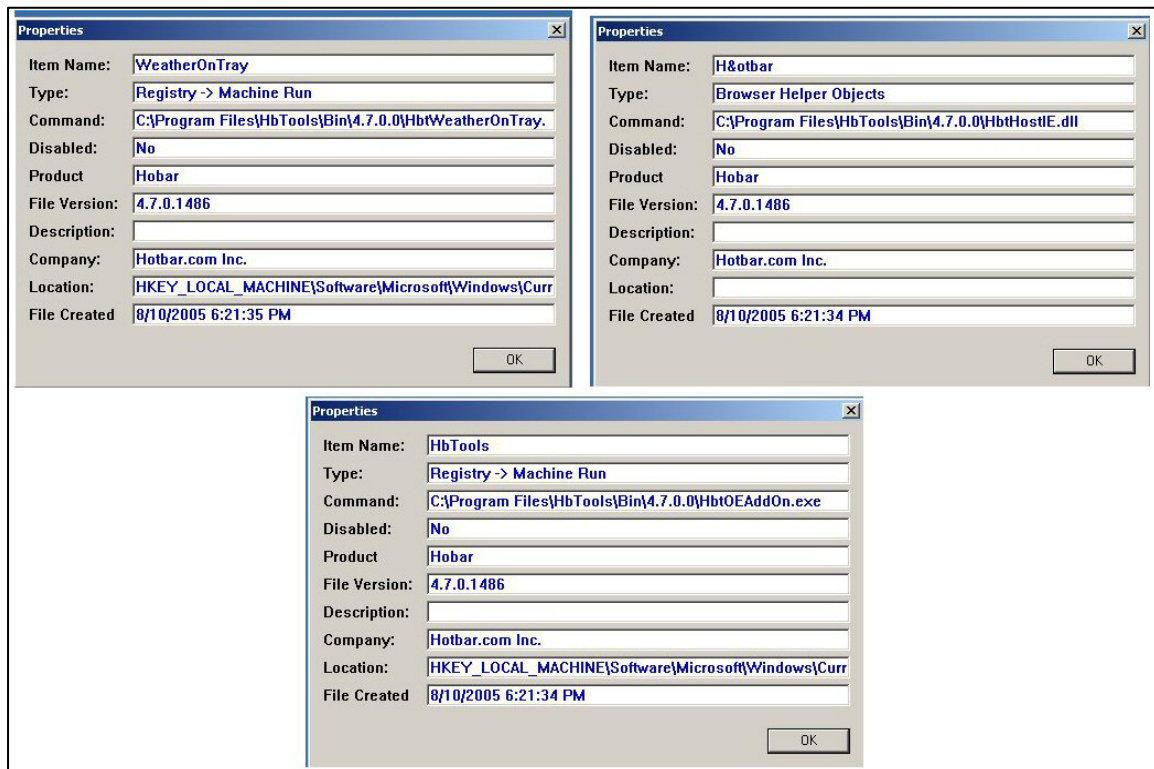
Properties

Item Name: WeatherOnTray
Type: Registry -> Machine Run
Command: C:\Program Files\HbTools\Bin\4.7.0.0\HbtWeatherOnTray.
Disabled: No
Product Hobar
File Version: 4.7.0.1486
Description:
Company: Hotbar.com Inc.
Location: HKEY_LOCAL_MACHINE\Software\Microsoft\Windows\Curr
File Created 8/10/2005 6:21:35 PM

OK

Properties

Item Name: H&otbar
Type: Browser Helper Objects
Command: C:\Program Files\HbTools\Bin\4.7.0.0\HbtHostIE.dll
Disabled: No
Product Hobar
File Version: 4.7.0.1486
Description:
Company: Hotbar.com Inc.
Location:
File Created 8/10/2005 6:21:34 PM

OK

Properties

Item Name: HbTools
Type: Registry -> Machine Run
Command: C:\Program Files\HbTools\Bin\4.7.0.0\HbtOEAddOn.exe
Disabled: No
Product Hobar
File Version: 4.7.0.1486
Description:
Company: Hotbar.com Inc.
Location: HKEY_LOCAL_MACHINE\Software\Microsoft\Windows\Curr
File Created 8/10/2005 6:21:34 PM

OK